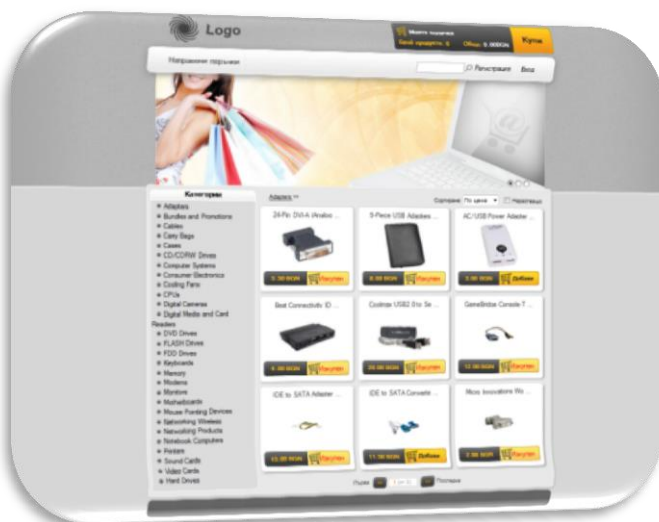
Logo

Моята количка
Брой продукти: 0 Общо: 0.00BGN
Купи

Направление търсене

Регистрация Вход

Категории

Adapters
Bundles and Promotions
Cables
Carry Bags
Cases
CD/CDRW Drives
Computer Systems
Consumer Electronics
Cooling Fans
CPUs
Digital Cameras
Digital Media and Card Readers
DVD Drives
FLASH Drives
FDD Drives
Keyboards
Memory
Modems
Monitors
Motherboards
Mouse Pointing Devices
Networking Wireless
Networking Products
Notebook Computers
Printers
Sound Cards
Video Cards
Hard Drives

Adapters

Сортиране По цена Наопаки

24-Pin DVI-A (Analog ...
5.30 BGN Купи
5-Piece USB Adapter ...
8.50 BGN Купи
AC/USB Power Adapter ...
5.90 BGN Добави

Best Connectivity ID ...
9.90 BGN Купи
Coolmax USB2.0 to Se ...
20.90 BGN Купи
GameBridge Console-T ...
12.90 BGN Купи

IDE to SATA Adapter ...
13.90 BGN Купи
IDE to SATA Converte ...
11.50 BGN Добави
Micro Innovations Mo ...
2.90 BGN Купи

Първа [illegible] Последна